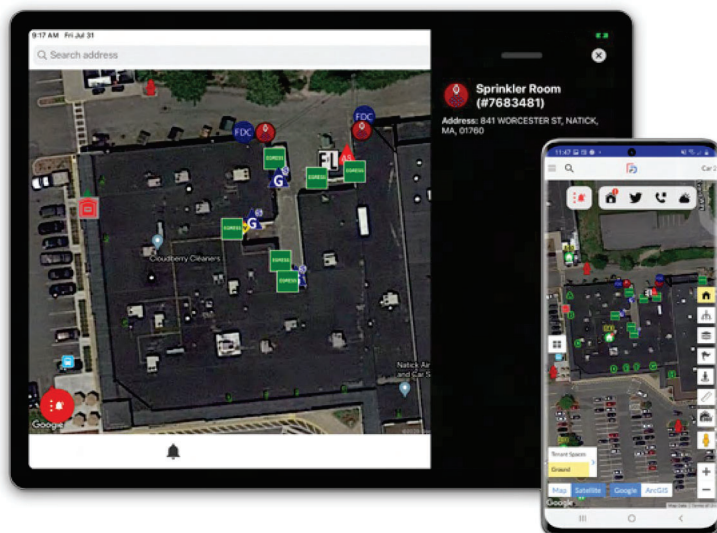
9:17 AM Fri Jul 31

Search address

FDC

FDC

EGRESS

EGRESS

EGRESS

EGRESS

EGRESS

EGRESS

EGRESS

G

G

Cloudberry Cleaners

Natick Air and Car S

Google

Sprinkler Room (#7683481)

Address: 841 WORCESTER ST, NATICK, MA, 01760

11:47

Car 2

Tenant Spaces

Ground

Map

Satellite

Google

ArcGIS

Google